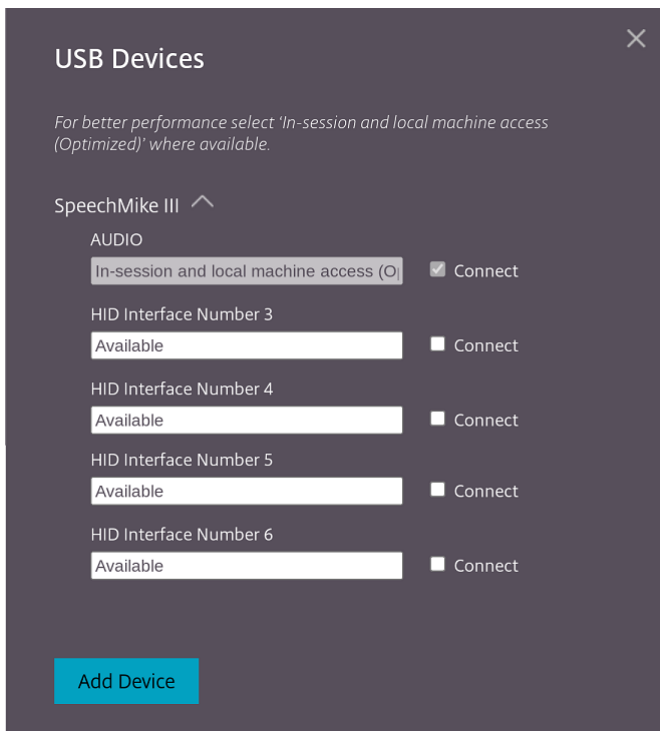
USB Devices

For better performance select 'In-session and local machine access (Optimized)' where available.

SpeechMike III

AUDIO

In-session and local machine access (O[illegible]

Connect

HID Interface Number 3

Available

Connect

HID Interface Number 4

Available

Connect

HID Interface Number 5

Available

Connect

HID Interface Number 6

Available

Connect

Add Device